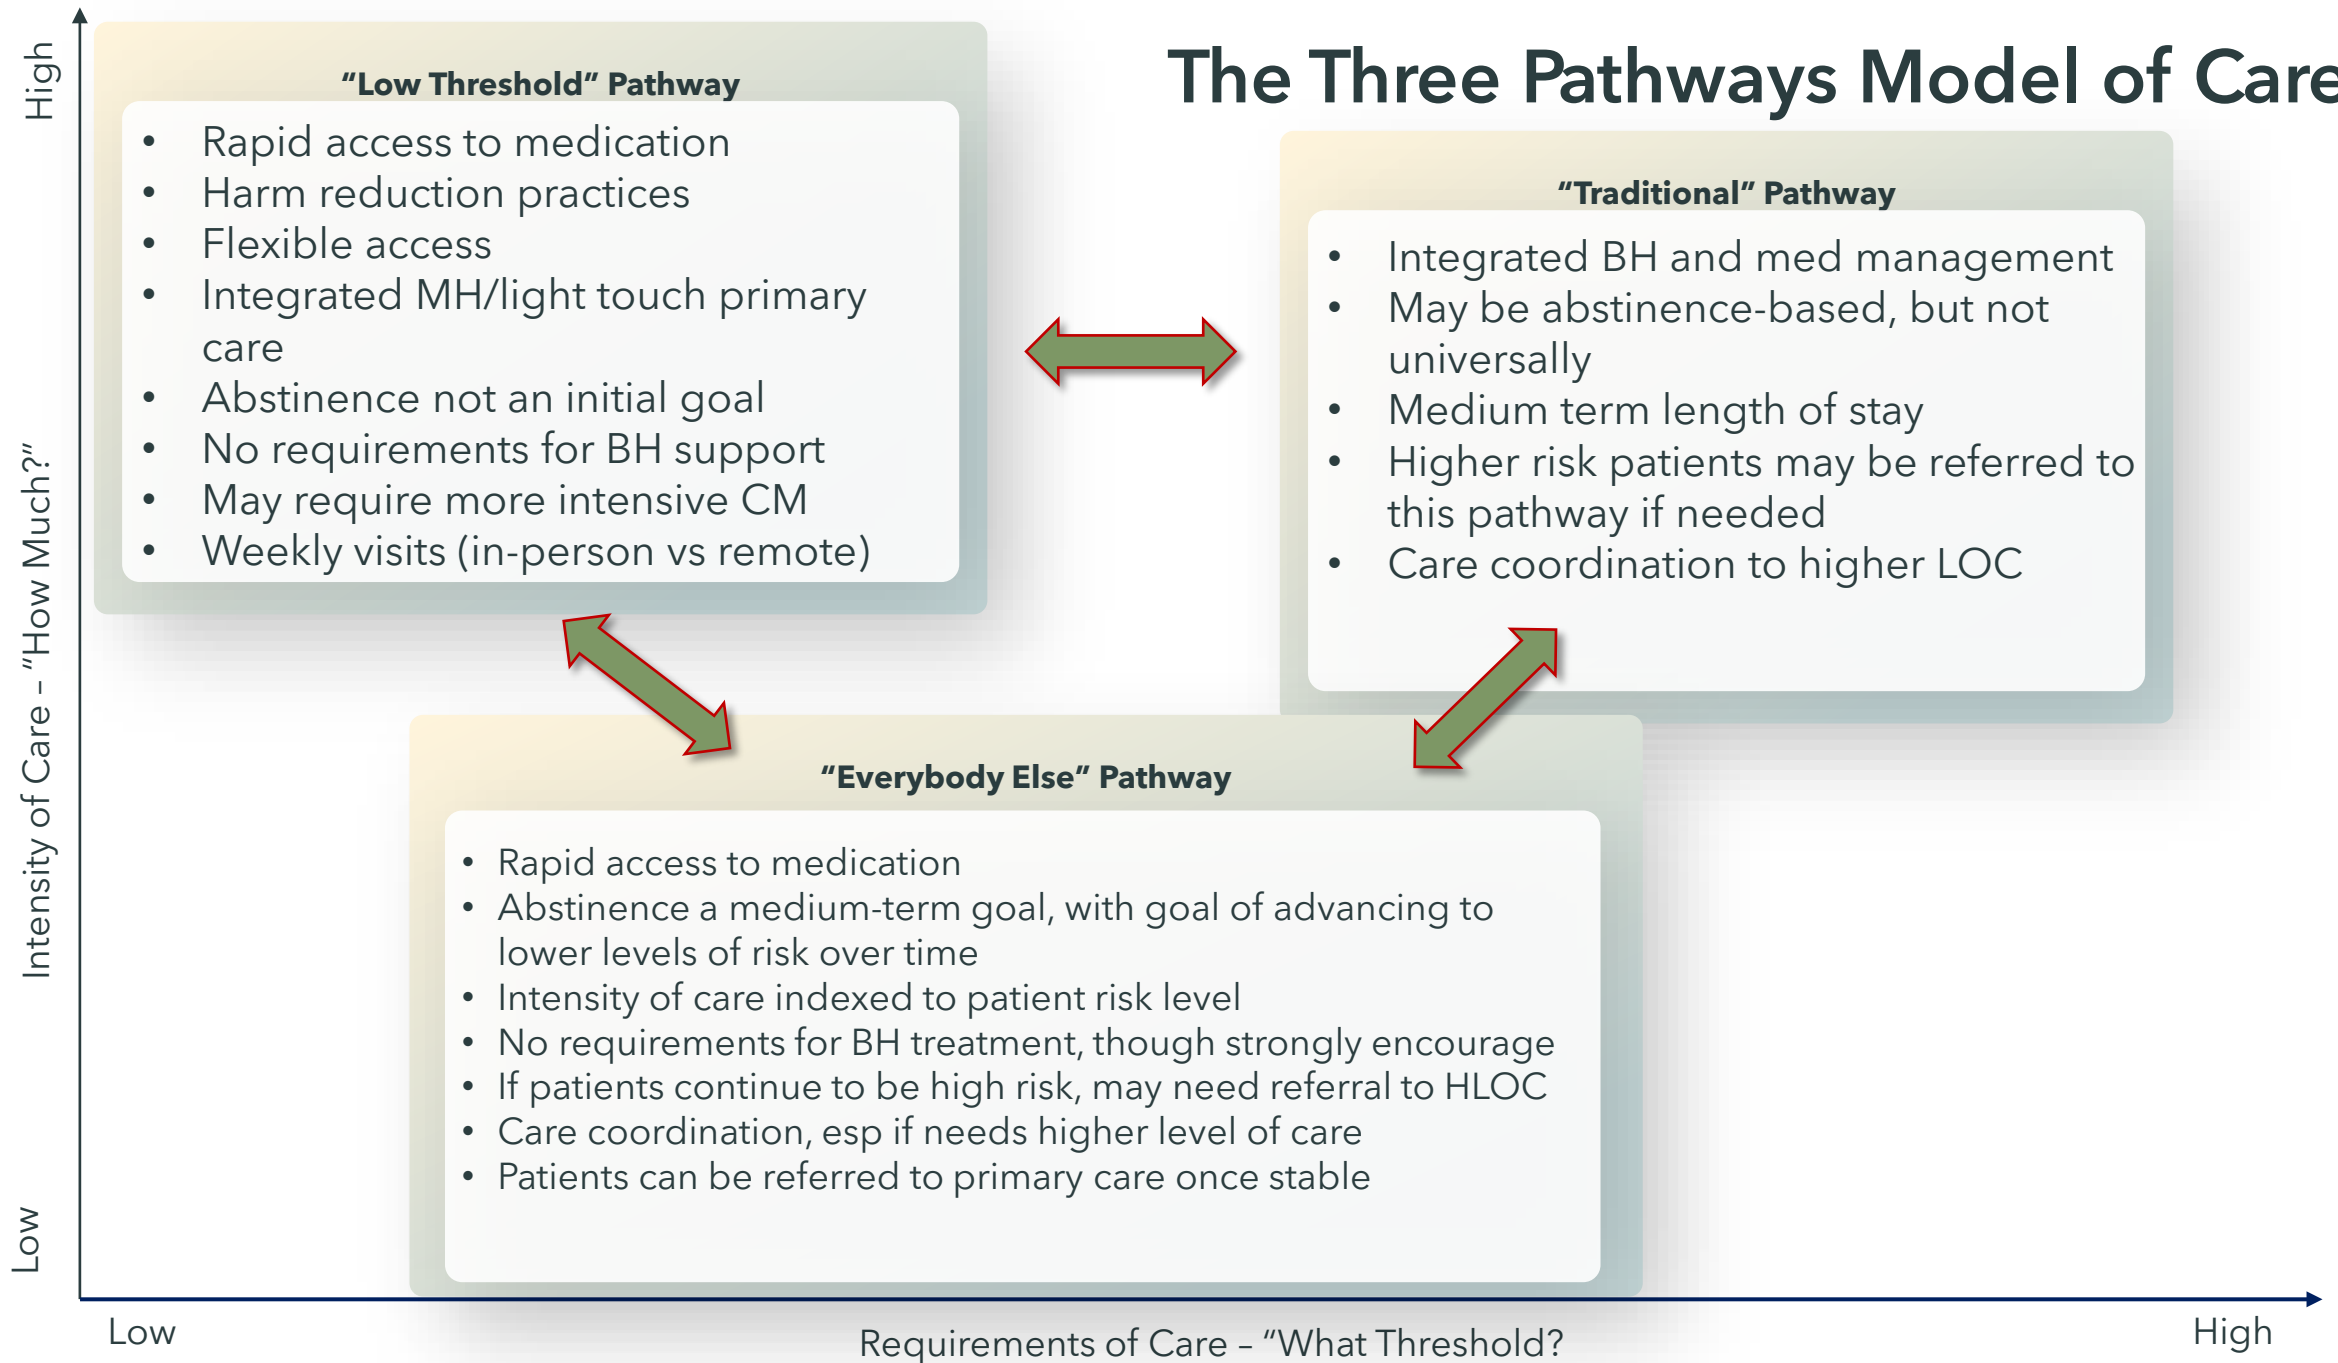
The Three Pathways Model of Care

High

Intensity of Care – "How Much?"

Low

"Low Threshold" Pathway

- Rapid access to medication
- Harm reduction practices
- Flexible access
- Integrated MH/light touch primary care
- Abstinence not an initial goal
- No requirements for BH support
- May require more intensive CM
- Weekly visits (in-person vs remote)

"Traditional" Pathway

- Integrated BH and med management
- May be abstinence-based, but not universally
- Medium term length of stay
- Higher risk patients may be referred to this pathway if needed
- Care coordination to higher LOC

"Everybody Else" Pathway

- Rapid access to medication
- Abstinence a medium-term goal, with goal of advancing to lower levels of risk over time
- Intensity of care indexed to patient risk level
- No requirements for BH treatment, though strongly encourage
- If patients continue to be high risk, may need referral to HLOC
- Care coordination, esp if needs higher level of care
- Patients can be referred to primary care once stable

Low

Requirements of Care – "What Threshold?

High